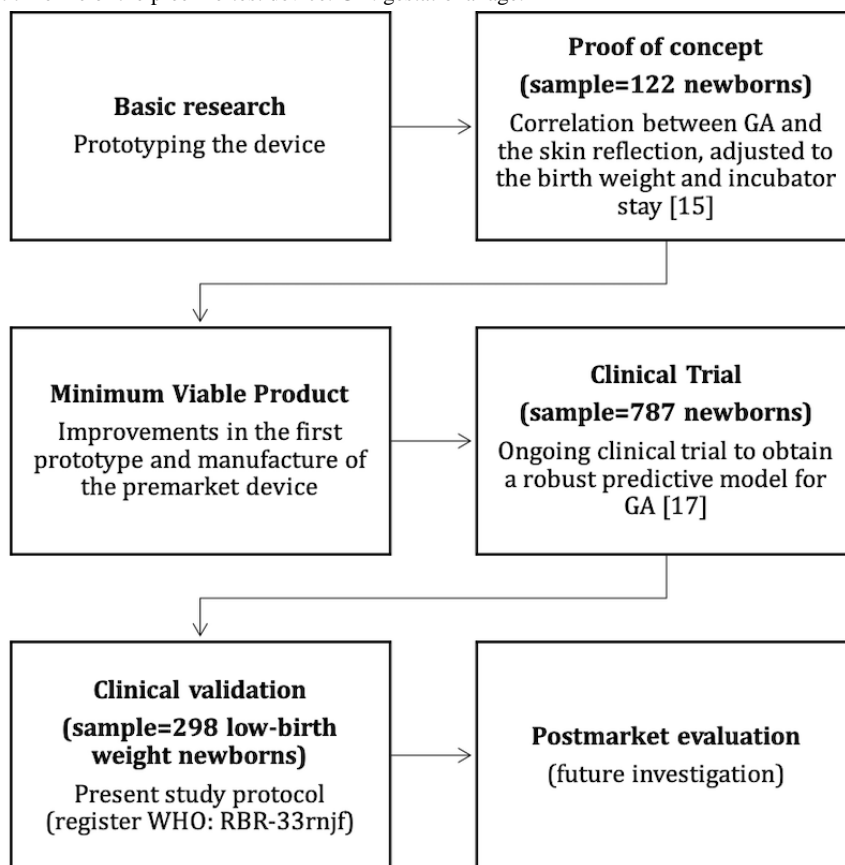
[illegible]

Basic research
Prototyping the device

Proof of concept
(sample=122 newborns)
Correlation between GA and the skin reflection, adjusted to the birth weight and incubator stay [15]

Minimum Viable Product
Improvements in the first prototype and manufacture of the premarket device

Clinical Trial
(sample=787 newborns)
Ongoing clinical trial to obtain a robust predictive model for GA [17]

Clinical validation
(sample=298 low-birth weight newborns)
Present study protocol
(register WHO: RBR-33rnjf)

Postmarket evaluation
(future investigation)